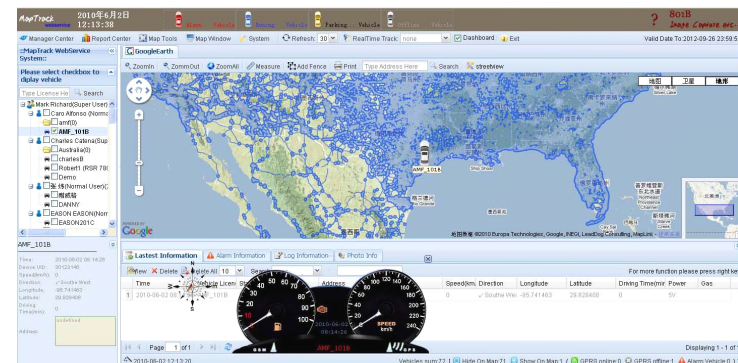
MapTrack
2010年6月2日
12:13:38
Alarm Vehicle
Parking Vehicle
Offline Vehicle
801B
Manager Center
Report Center
Map Tools
Map Window
System
Refresh: 30
RealTime Track: none
Dashboard
Exit
Valid Date To:2012-09-26 23:59:5
MapTrack WebService System::
Please select checkbox to diplay vehicle
Type Licence No
Search
Mark Richard(Super User)
Caro Alfonso(Norma
amf(0)
AMF_101B
Charles Calena(Sup
Australia(0)
charlesB
Robert1 (RSR 78
Demo
张伟(Normal User)
粤BB88
DANNY
EASON EASON(Norm
EASON201C
AMF_101B
Time:
Device ID:
Speed(km/h):
Direction:
Longitude:
Latitude:
Driving Time(min):
Address:
2010-06-02 06:14:28
00123146
0
South West
-95.741463
29.628408
undefined
GoogleEarth
ZoomIn
ZommOut
ZoomAll
Measure
Add Fence
Print
Type Address Here
Search
streeview
地图
卫星
地形
AMF_101B
Google
地图数据 ©2010 Europa Technologies, Google, INEGI, LeadDog Consulting, MapLink
Lastest Information
Alarm Information
Log Information
Photo Info
New
Delete
Delete All
10
For more function please press right ke
Time
Vehicle Licen
Address
Speed(km
Direction
Longitude
Latitude
Driving Time(mir
Power
Gas
1
2010-06-02 06:14
0
South We
-95.741463
29.628408
0
5V
0
SPEED km/h
AMF_101B
Page 1 of 1
Displaying 1 - 1 of
2010-06-02 12:13:20
Vehicles sum:73
Hide On Map:71
Show On Map:1
GPRS online:0
GPRS offline:1
Alarm Vehicle:0